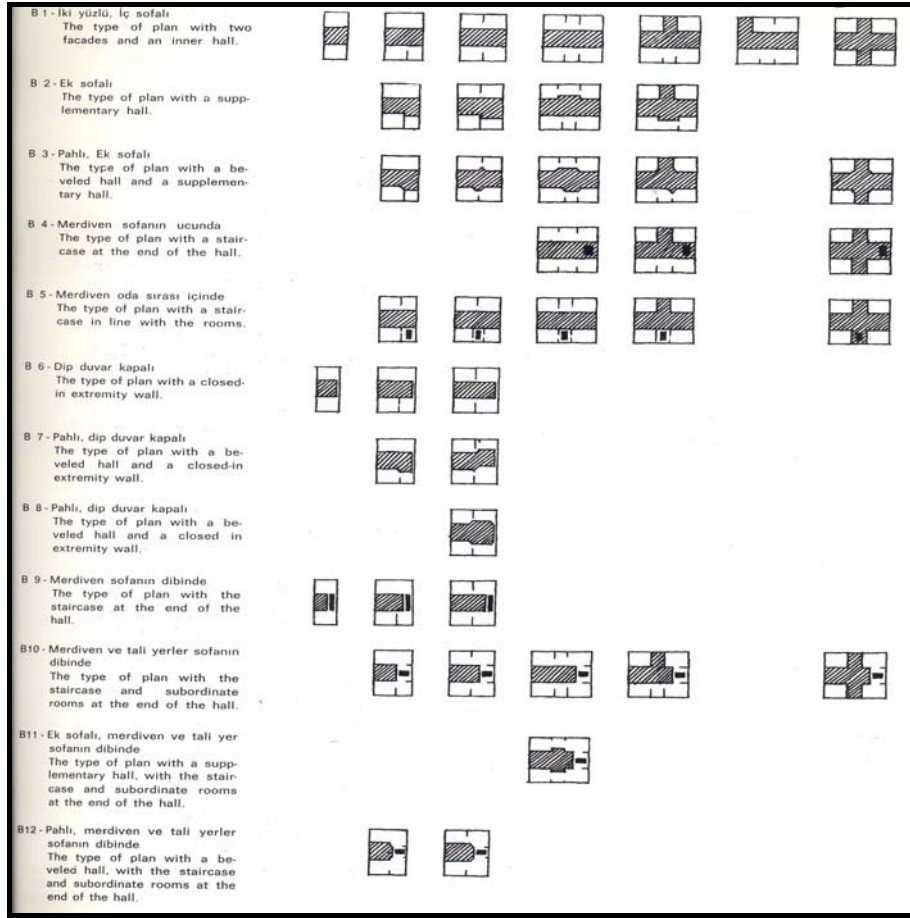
B 1 - İki yüzlü, İç sofalı
The type of plan with two facades and an inner hall.

B 2 - Ek sofalı
The type of plan with a supplementary hall.

B 3 - Pahlı, Ek sofalı
The type of plan with a beveled hall and a supplementary hall.

B 4 - Merdiven sofanın ucunda
The type of plan with a staircase at the end of the hall.

B 5 - Merdiven oda sırası içinde
The type of plan with a staircase in line with the rooms.

B 6 - Dip duvar kapalı
The type of plan with a closed-in extremity wall.

B 7 - Pahlı, dip duvar kapalı
The type of plan with a beveled hall and a closed-in extremity wall.

B 8 - Pahlı, dip duvar kapalı
The type of plan with a beveled hall and a closed in extremity wall.

B 9 - Merdiven sofanın dibinde
The type of plan with the staircase at the end of the hall.

B10 - Merdiven ve tali yerler sofanın dibinde
The type of plan with the staircase and subordinate rooms at the end of the hall.

B11 - Ek sofalı, merdiven ve tali yer sofanın dibinde
The type of plan with a supplementary hall, with the staircase and subordinate rooms at the end of the hall.

B12 - Pahlı, merdiven ve tali yerler sofanın dibinde
The type of plan with a beveled hall, with the staircase and subordinate rooms at the end of the hall.